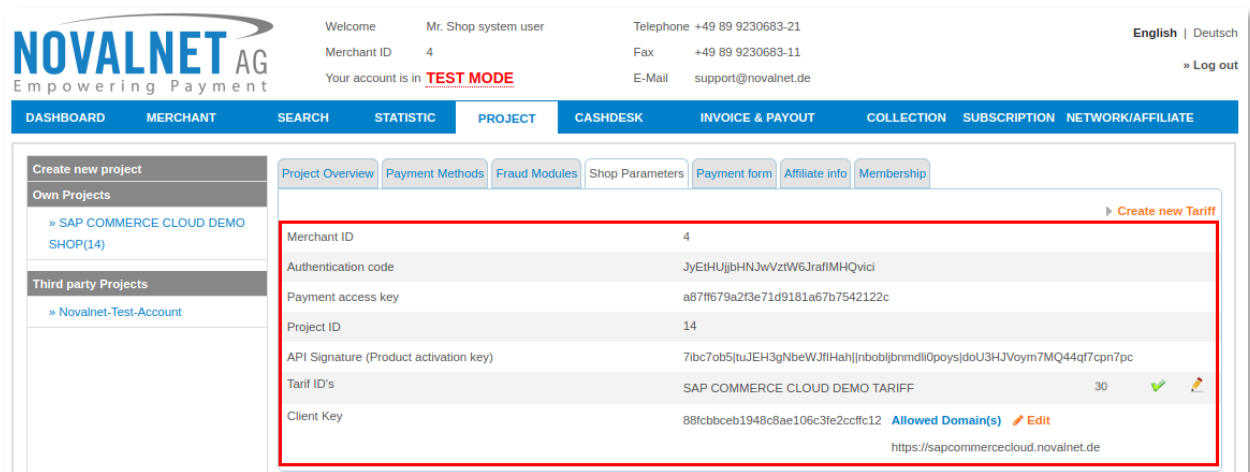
NOVALNET AG
Empowering Payment

Welcome Mr. Shop system user
Merchant ID 4
Your account is in TEST MODE

Telephone +49 89 9230683-21
Fax +49 89 9230683-11
E-Mail support@novalnet.de

English | Deutsch
» Log out

DASHBOARD MERCHANT SEARCH STATISTIC PROJECT CASHDESK INVOICE & PAYOUT COLLECTION SUBSCRIPTION NETWORK/AFFILIATE

Create new project
Own Projects
» SAP COMMERCE CLOUD DEMO SHOP(14)
Third party Projects
» Novalnet-Test-Account

Project Overview | Payment Methods | Fraud Modules | Shop Parameters | Payment form | Affiliate info | Membership

Create new Tariff

| | | | |
|---|---|---|---|
| Merchant ID | 4 | | |
| Authentication code | JyEtHUjjbHNJwVztW6JrafIMHQvici | | |
| Payment access key | a87ff679a2f3e71d9181a67b7542122c | | |
| Project ID | 14 | | |
| API Signature (Product activation key) | 7ibc7ob5|tuJEH3gNbeWJfIHah||nbobljbnmdli0poys|doU3HJVoym7MQ44qf7cpn7pc | | |
| Tarif ID's | SAP COMMERCE CLOUD DEMO TARIFF | 30 | |
| Client Key | 88fcbbceb1948c8ae106c3fe2ccffc12 Allowed Domain(s) Edit https://sapcommercecloud.novalnet.de | | |